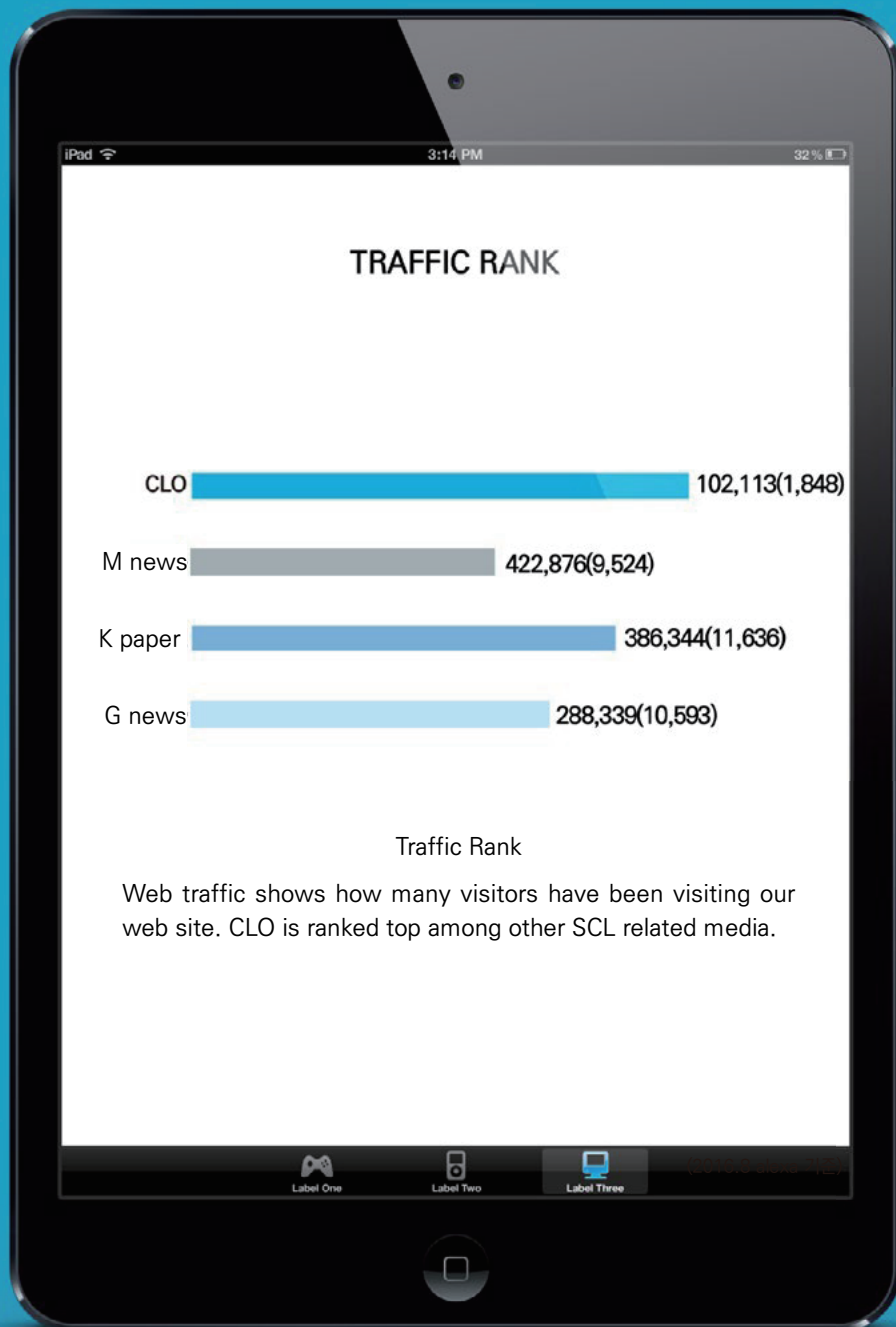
iPad 3:14 PM 32 %

TRAFFIC RANK

CLO 102,113(1,848)

M news 422,876(9,524)

K paper 386,344(11,636)

G news 288,339(10,593)

Traffic Rank

Web traffic shows how many visitors have been visiting our web site. CLO is ranked top among other SCL related media.

Label One Label Two Label Three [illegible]